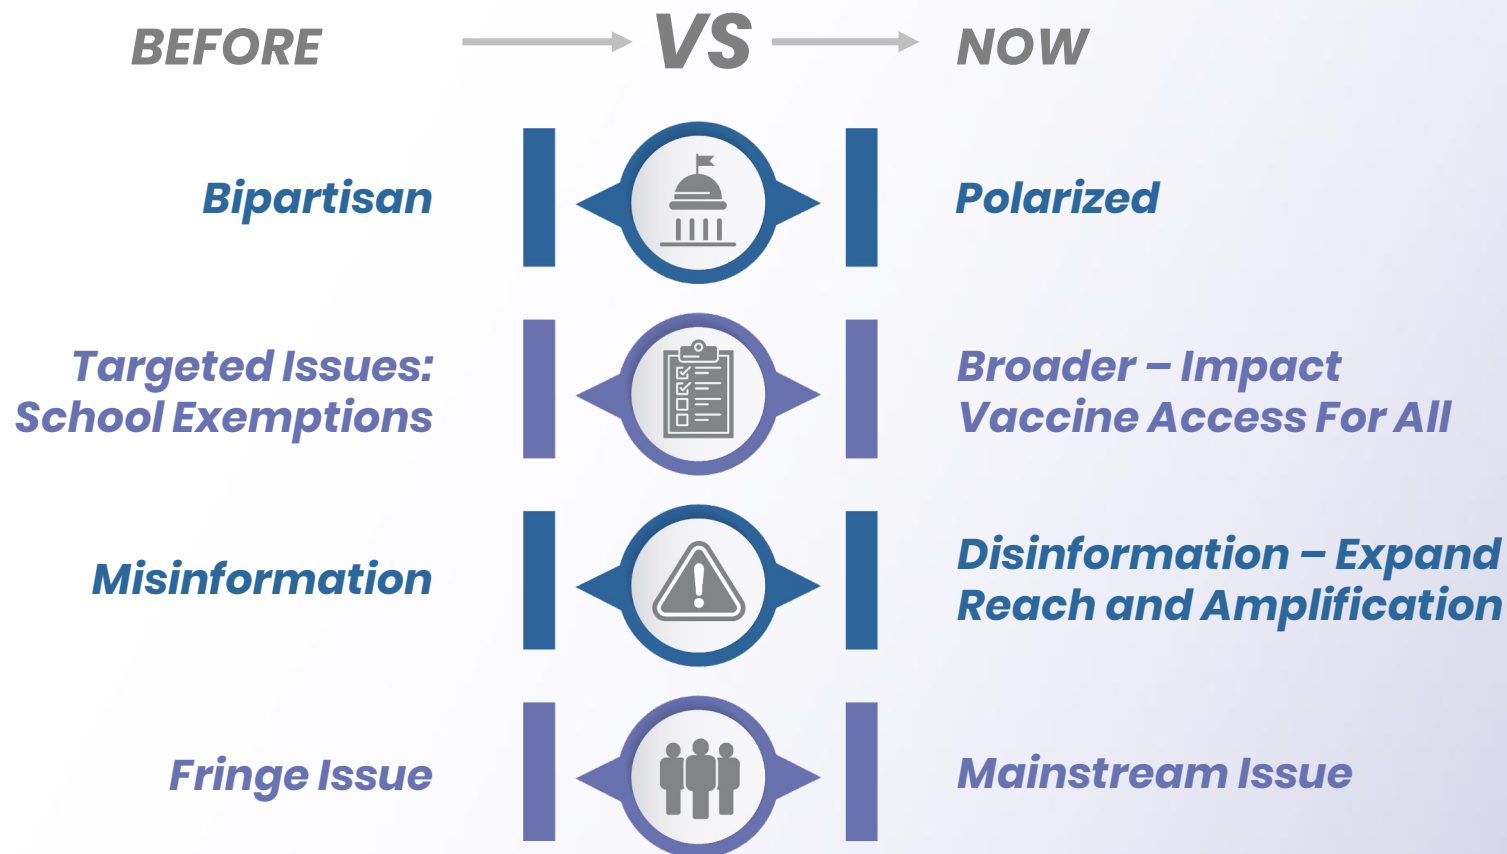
BEFORE VS NOW

Bipartisan

Polarized

Targeted Issues: School Exemptions

Broader – Impact Vaccine Access For All

Misinformation

Disinformation – Expand Reach and Amplification

Fringe Issue

Mainstream Issue